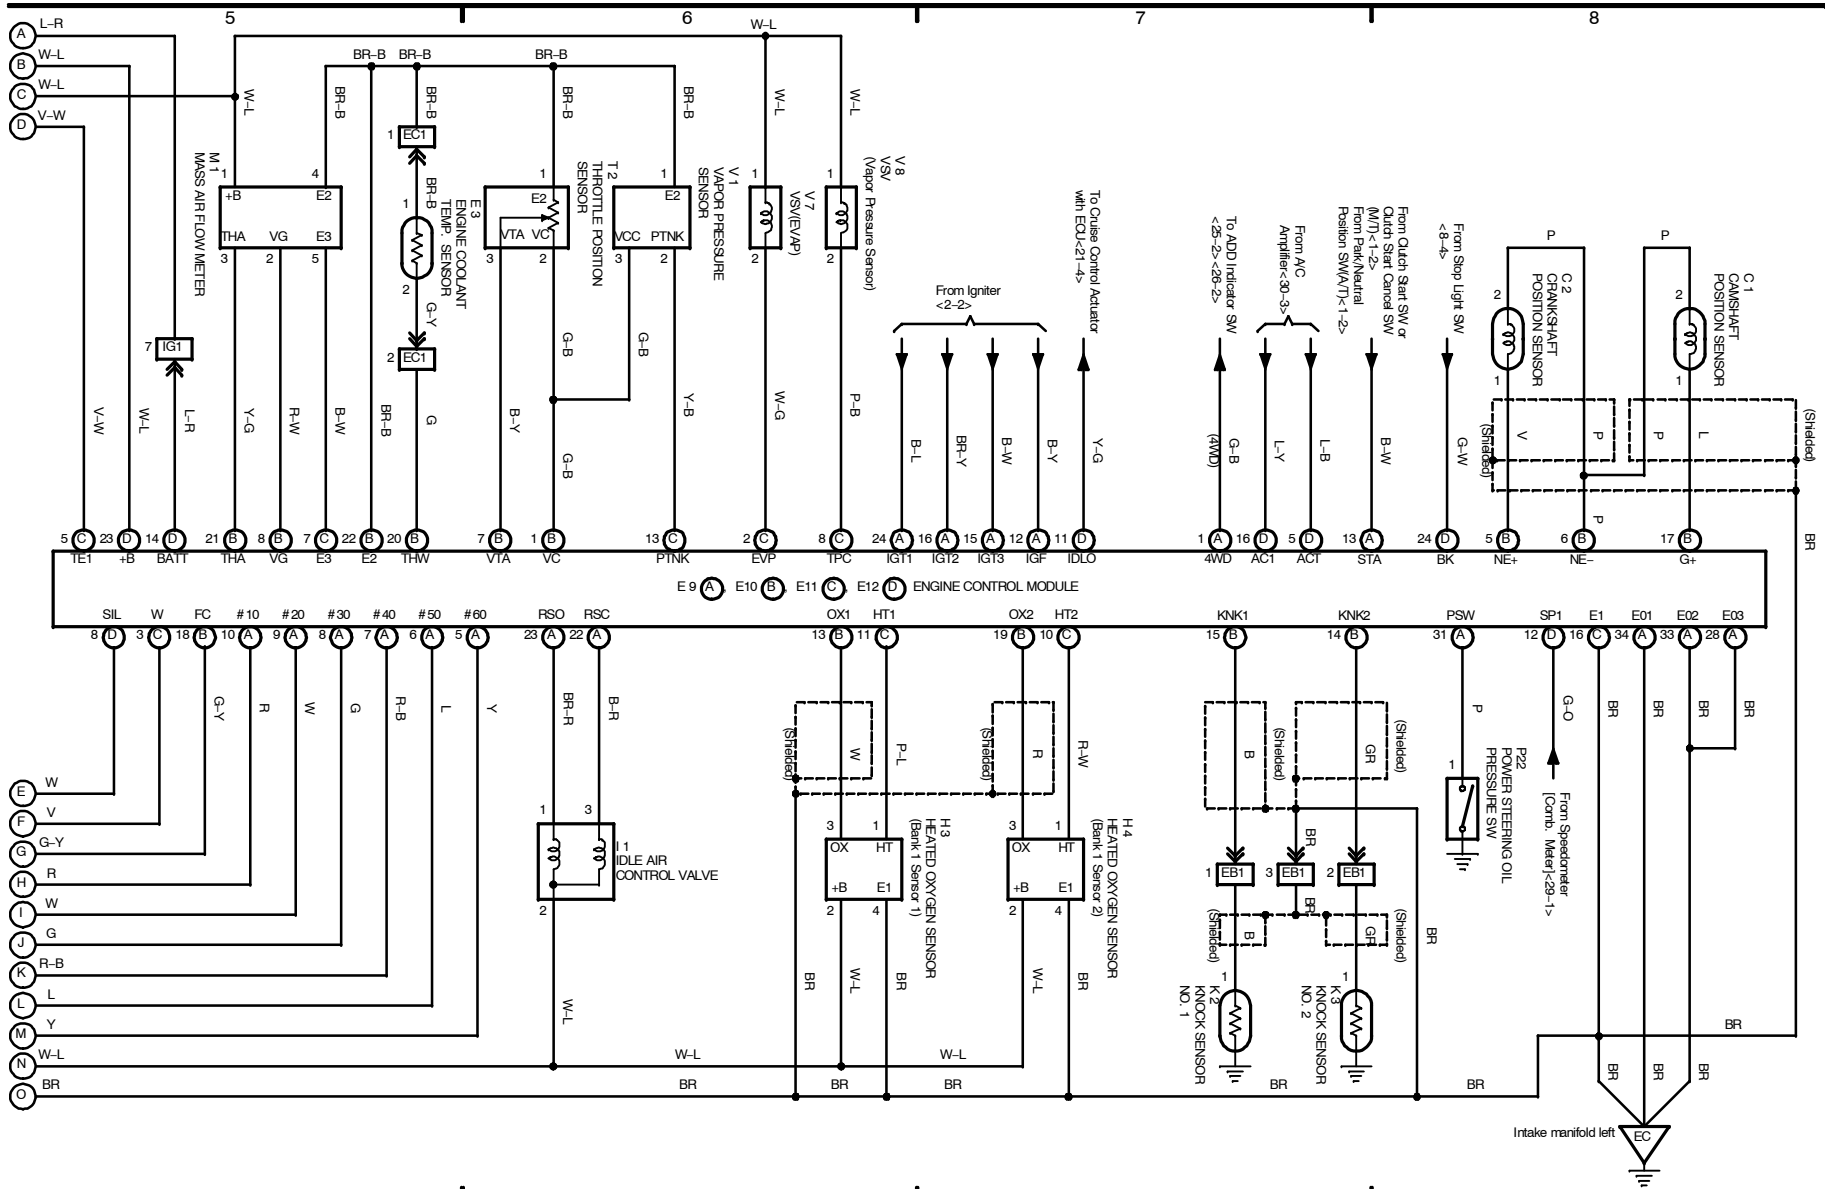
5 6 7 8

A L–R
B W–L
C W–L
D V–W

W–L BR–B BR–B BR–B BR–B BR–B W–L W–L W–L

M 1 MASS AIR FLOW METER
1 +B 4 E2
THA VG E3
3 2 5

1 EC1
E 3 ENGINE COOLANT TEMP. SENSOR
BR–B
1 2
G–Y
2 EC1

T 2 THROTTLE POSITION SENSOR
1 E2 VTA VC 3 2

V 1 VAPOR PRESSURE SENSOR
1 E2 VCC PTNK 3 2

V 7 VSV(EVAP)
1 2

V 8 VSV (Vapor Pressure Sensor)
1 2

7 IG1

V–W W–L L–R Y–G R–W B–W BR–B G B–Y G–B G–B G–B Y–B W–G P–B

From Igniter <2–2>
B–L BR–Y B–W B–Y

To Cruise Control Actuator with ECU<21–4>
Y–G

To ADD Indicator SW <25–2> <26–2>
G–B (4WD)

From A/C Amplifier<30–3>
L–Y L–B

From Clutch Start SW or Clutch Start Cancel SW (M/T)<1–2> From Park/Neutral Position SW(A/T)<1–2>
B–W

From Stop Light SW <8–4>
G–W

C 2 CRANKSHAFT POSITION SENSOR
P 2 1
C 1 CAMSHAFT POSITION SENSOR
P 2 1
V P P L
(Shielded) (Shielded)
P BR

5 C TE1 | 23 D +B | 14 D BATT | 21 B THA | 8 B VG | 7 C E3 | 22 B E2 | 20 B THW | 7 B VTA | 1 B VC | 13 C PTNK | 2 C EVP | 8 C TPC | 24 A IGT1 | 16 A IGT2 | 15 A IGT3 | 12 A IGF | 11 D IDLO | 1 A 4WD | 16 D AC1 | 5 D ACT | 13 A STA | 24 D BK | 5 B NE+ | 6 B NE– | 17 B G+

E 9 A, E10 B, E11 C, E12 D ENGINE CONTROL MODULE

SIL 8 D | W 3 C | FC 18 B | #10 10 A | #20 9 A | #30 8 A | #40 7 A | #50 6 A | #60 5 A | RSO 23 A | RSC 22 A | OX1 13 B | HT1 11 C | OX2 19 B | HT2 10 C | KNK1 15 B | KNK2 14 B | PSW 31 A | SP1 12 D | E1 16 C | E01 34 A | E02 33 A | E03 28 A

G–Y R W G R–B L Y
BR–R B–R
I 1 IDLE AIR CONTROL VALVE
1 3 2
W P–L R–W R
(Shielded) (Shielded)
H 3 HEATED OXYGEN SENSOR (Bank 1 Sensor 1)
3 1 OX HT +B E1 2 4
H 4 HEATED OXYGEN SENSOR (Bank 1 Sensor 2)
3 1 OX HT +B E1 2 4
BR W–L BR BR W–L BR
B GR BR
(Shielded) (Shielded) (Shielded) (Shielded)
1 EB1 3 EB1 2 EB1
B GR BR
K 2 KNOCK SENSOR NO. 1
1
K 3 KNOCK SENSOR NO. 2
1
P
P22 POWER STEERING OIL PRESSURE SW
1
G–O
From Speedometer [Comb. Meter]<29–1>
BR BR BR BR BR BR BR BR BR

E W
F V
G G–Y
H R
I W
J G
K R–B
L L
M Y
N W–L
O BR

W–L W–L W–L
BR BR BR BR BR

Intake manifold left EC